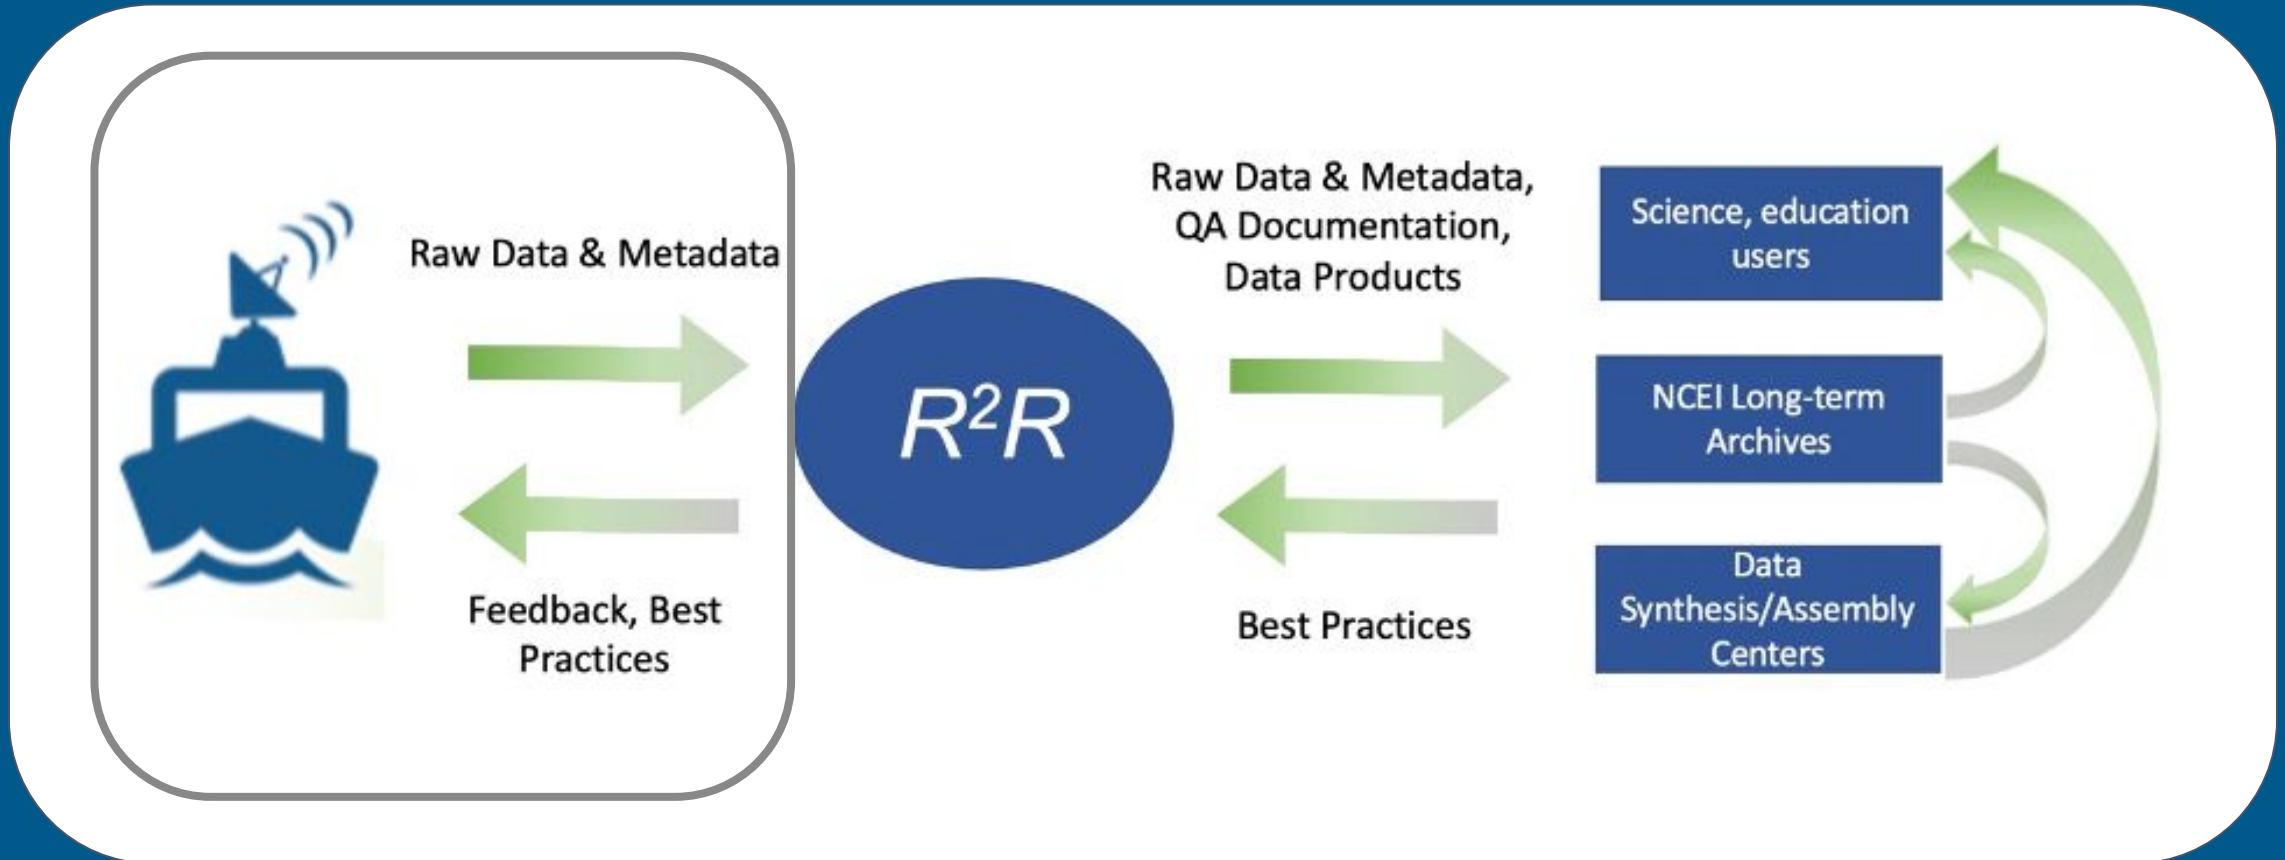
Raw Data & Metadata

Feedback, Best Practices

$R^2R$

Raw Data & Metadata, QA Documentation, Data Products

Best Practices

Science, education users

NCEI Long-term Archives

Data Synthesis/Assembly Centers